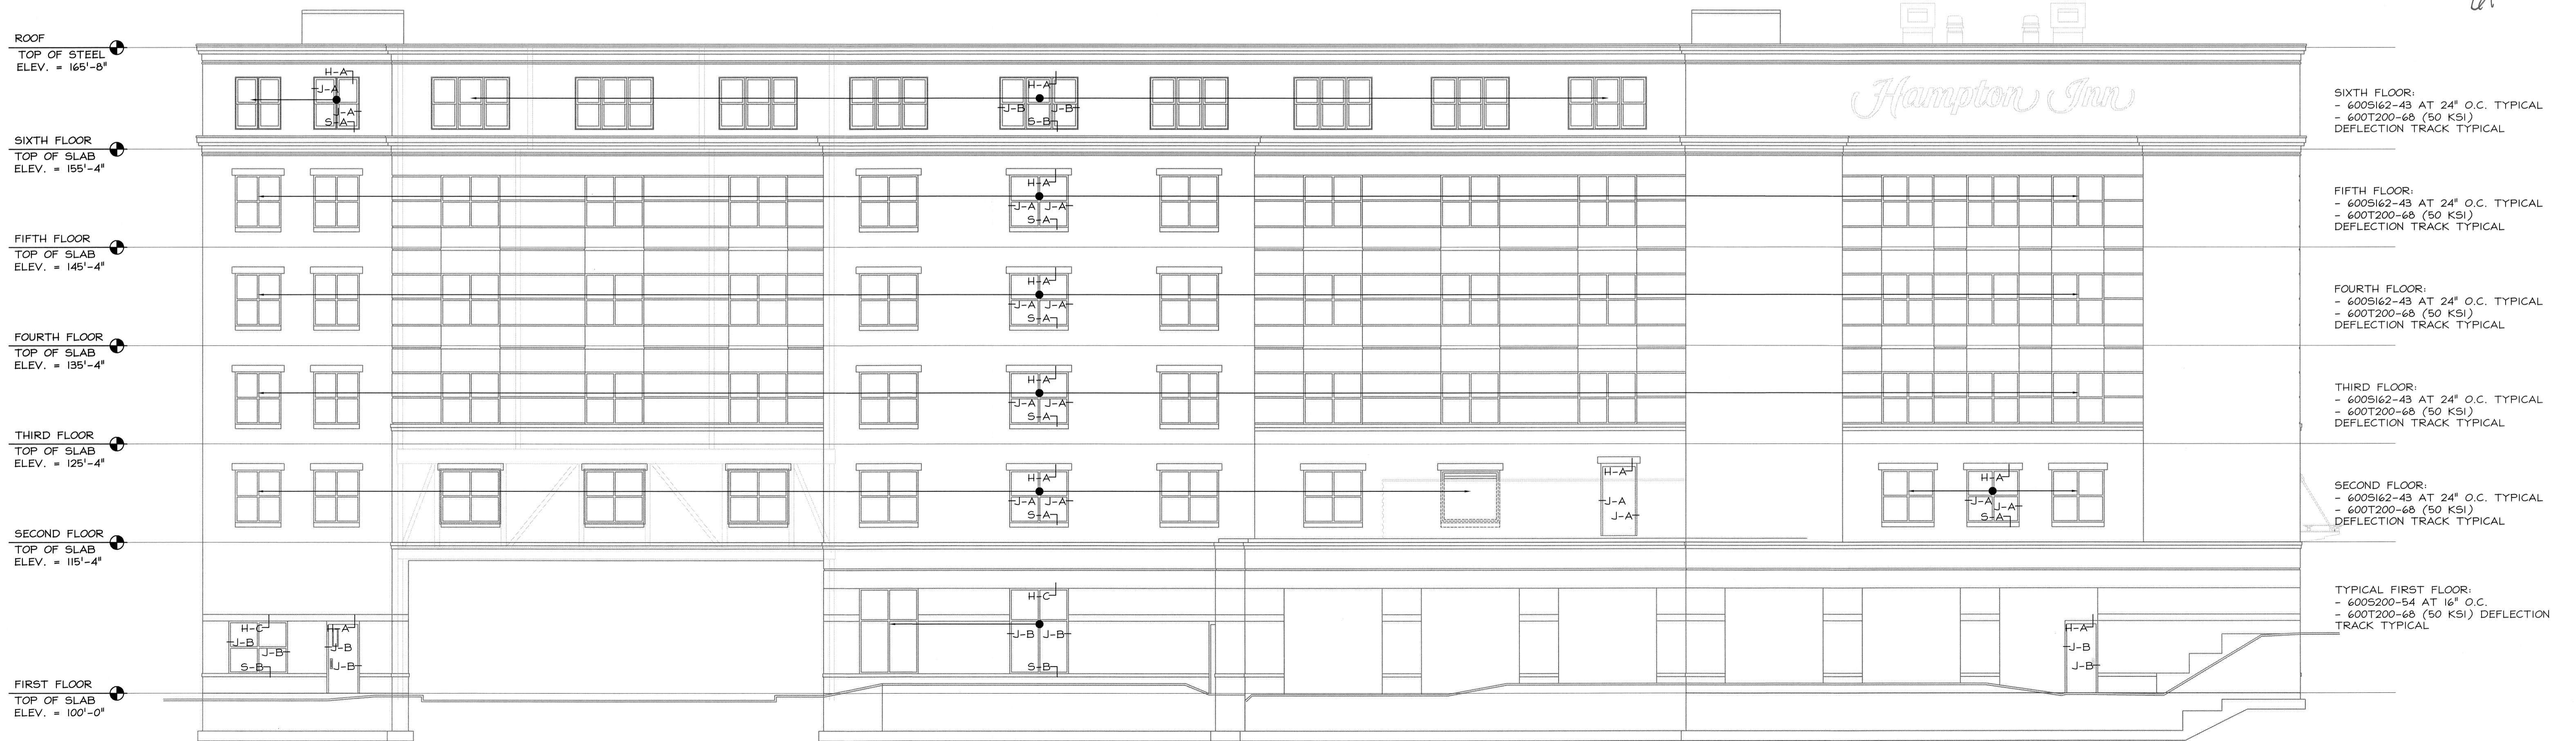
ROOF
TOP OF STEEL
ELEV. = 165'-8"

SIXTH FLOOR
TOP OF SLAB
ELEV. = 155'-4"

FIFTH FLOOR
TOP OF SLAB
ELEV. = 145'-4"

FOURTH FLOOR
TOP OF SLAB
ELEV. = 135'-4"

THIRD FLOOR
TOP OF SLAB
ELEV. = 125'-4"

SECOND FLOOR
TOP OF SLAB
ELEV. = 115'-4"

FIRST FLOOR
TOP OF SLAB
ELEV. = 100'-0"

H-A J-A J-A S-A
H-A J-B J-B S-B
Hampton Inn
H-A J-A J-A S-A
H-A J-A J-A S-A
H-A J-A J-A S-A
H-A J-A J-A S-A
H-A J-A J-A
H-A J-A J-A S-A
H-C J-B J-B S-B
H-C J-B J-B S-B
H-A J-B J-B
H-A J-B J-B

SIXTH FLOOR:
- 600S162-43 AT 24" O.C. TYPICAL
- 600T200-68 (50 KSI)
DEFLECTION TRACK TYPICAL

FIFTH FLOOR:
- 600S162-43 AT 24" O.C. TYPICAL
- 600T200-68 (50 KSI)
DEFLECTION TRACK TYPICAL

FOURTH FLOOR:
- 600S162-43 AT 24" O.C. TYPICAL
- 600T200-68 (50 KSI)
DEFLECTION TRACK TYPICAL

THIRD FLOOR:
- 600S162-43 AT 24" O.C. TYPICAL
- 600T200-68 (50 KSI)
DEFLECTION TRACK TYPICAL

SECOND FLOOR:
- 600S162-43 AT 24" O.C. TYPICAL
- 600T200-68 (50 KSI)
DEFLECTION TRACK TYPICAL

TYPICAL FIRST FLOOR:
- 600S200-54 AT 16" O.C.
- 600T200-68 (50 KSI) DEFLECTION TRACK TYPICAL